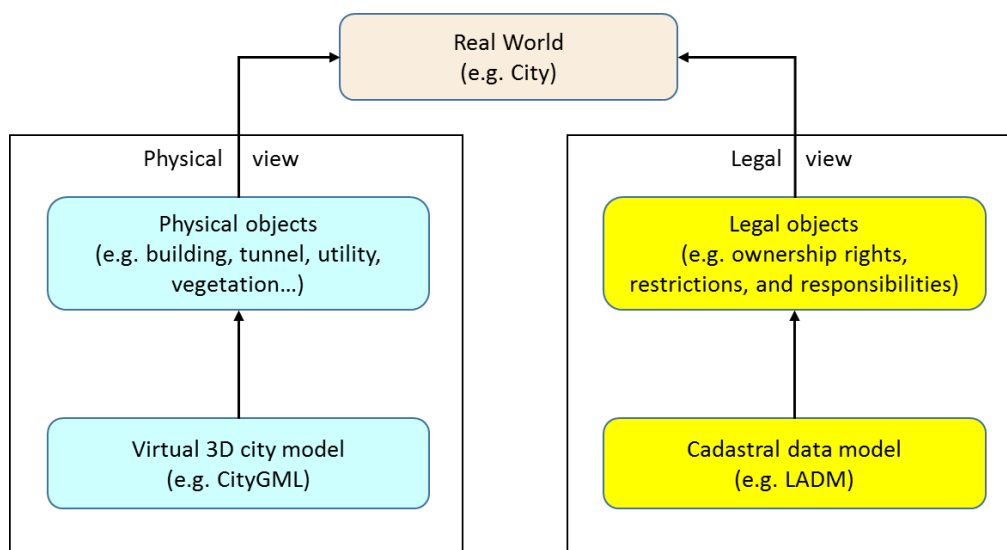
Real World
(e.g. City)

Physical view

Physical objects
(e.g. building, tunnel, utility, vegetation…)

Virtual 3D city model
(e.g. CityGML)

Legal view

Legal objects
(e.g. ownership rights, restrictions, and responsibilities)

Cadastral data model
(e.g. LADM)